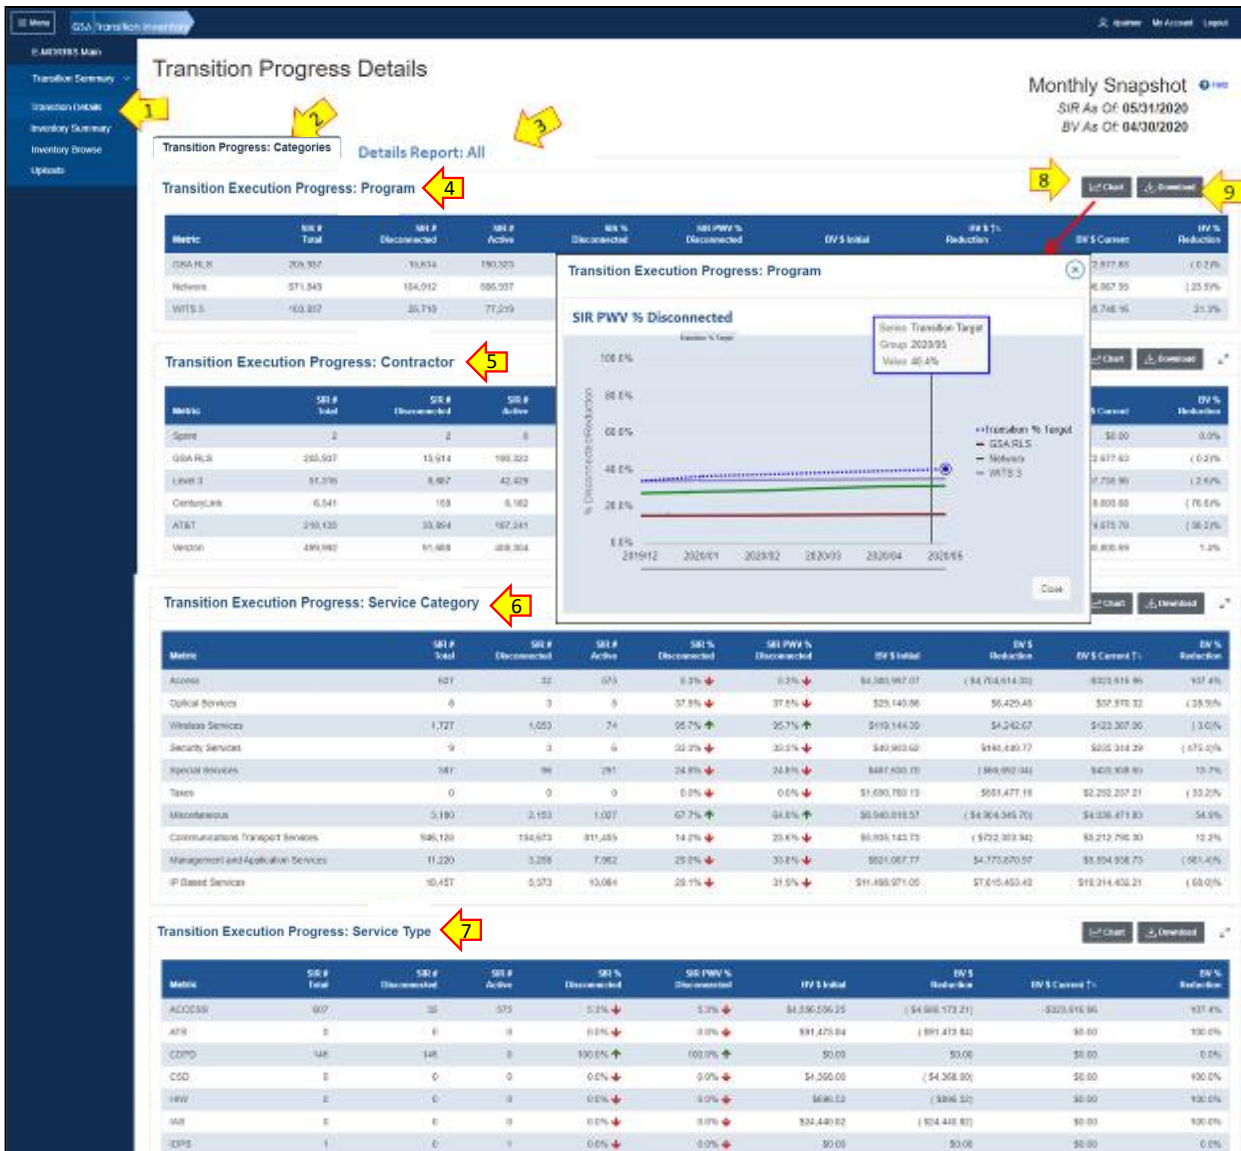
Menu GSA Transition Inventory

E-MEDIRES Main
Transition Summary
Transition Details
Inventory Summary
Inventory Browse
Uploads

Transition Progress Details

Monthly Snapshot Help
SIR As Of: 05/31/2020
BV As Of: 04/30/2020

1 2 3

Transition Progress: Categories
Details Report: All

Transition Execution Progress: Program 4

8 Chart Download 9

| Metric | SIR # Total | SIR # Disconnected | SIR # Active | SIR % Disconnected | SIR PWV % Disconnected | BV $ Initial | BV $ ↑↓ Reduction | BV $ Current | BV % Reduction |
|---|---|---|---|---|---|---|---|---|---|
| GSA RLS | 205,937 | 15,614 | 190,323 | | | | | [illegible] | (0.2)% |
| Networx | 571,549 | 184,012 | 386,537 | | | | | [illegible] | (23.5)% |
| WITS 3 | 103,937 | 26,718 | 77,219 | | | | | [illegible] | 21.3% |

Transition Execution Progress: Program
SIR PWV % Disconnected
Series: Transition Target
Group: 2020/05
Value: 40.4%
100.0% 80.0% 60.0% 40.0% 20.0% 0.0%
% Disconnected/Reduction
2019/12 2020/01 2020/02 2020/03 2020/04 2020/05
Transition % Target
GSA RLS
Networx
WITS 3
Close

Transition Execution Progress: Contractor 5

| Metric | SIR # Total | SIR # Disconnected | SIR # Active | BV $ Current | BV % Reduction |
|---|---|---|---|---|---|
| Sprint | 2 | 2 | 0 | $0.00 | 0.0% |
| GSA RLS | 205,937 | 15,614 | 190,323 | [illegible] | (0.2)% |
| Level 3 | 51,376 | 8,927 | 42,429 | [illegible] | (2.6)% |
| CenturyLink | 6,541 | 159 | 6,382 | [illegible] | (76.6)% |
| AT&T | 210,135 | 33,894 | 167,241 | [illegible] | (38.2)% |
| Verizon | 499,992 | 91,468 | 408,304 | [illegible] | 1.3% |

Transition Execution Progress: Service Category 6

| Metric | SIR # Total | SIR # Disconnected | SIR # Active | SIR % Disconnected | SIR PWV % Disconnected | BV $ Initial | BV $ Reduction | BV $ Current ↑↓ | BV % Reduction |
|---|---|---|---|---|---|---|---|---|---|
| Access | 607 | 32 | 575 | 5.3% | 5.3% | $4,380,997.07 | ($4,704,614.33) | -$323,616.96 | 107.4% |
| Optical Services | 8 | 3 | 5 | 37.5% | 37.5% | $29,140.86 | $8,429.46 | $37,570.32 | (28.9)% |
| Wireless Services | 1,727 | 1,653 | 74 | 95.7% | 95.7% | $119,144.39 | $4,242.67 | $123,387.06 | (3.6)% |
| Security Services | 9 | 3 | 6 | 33.3% | 33.3% | $40,903.62 | $164,440.77 | $205,344.39 | (475.0)% |
| Special Services | 387 | 96 | 291 | 24.8% | 24.8% | $487,600.70 | ($89,092.04) | $403,108.65 | 12.7% |
| Taxes | 0 | 0 | 0 | 0.0% | 0.0% | $1,690,780.13 | $661,477.18 | $2,252,257.31 | (33.2)% |
| Miscellaneous | 3,180 | 2,153 | 1,027 | 67.7% | 64.8% | $9,940,818.57 | ($4,904,345.70) | $4,036,471.83 | 54.9% |
| Communications Transport Services | 946,128 | 134,673 | 811,455 | 14.2% | 23.6% | $9,935,143.73 | ($722,353.94) | $9,212,790.30 | 12.2% |
| Management and Application Services | 11,220 | 3,258 | 7,962 | 29.0% | 30.8% | $621,067.77 | $4,773,870.97 | $5,394,938.73 | (581.4)% |
| IP Based Services | 10,457 | 3,373 | 13,084 | 20.1% | 31.5% | $11,498,971.05 | $7,615,453.43 | $19,314,402.21 | (68.0)% |

Transition Execution Progress: Service Type 7

Chart Download

| Metric | SIR # Total | SIR # Disconnected | SIR # Active | SIR % Disconnected | SIR PWV % Disconnected | BV $ Initial | BV $ Reduction | BV $ Current ↑↓ | BV % Reduction |
|---|---|---|---|---|---|---|---|---|---|
| ACCESS | 607 | 32 | 575 | 5.3% | 5.3% | $4,590,556.25 | ($4,908,173.21) | -$323,616.96 | 107.4% |
| ATS | 0 | 0 | 0 | 0.0% | 0.0% | $91,473.84 | ($91,473.84) | $0.00 | 100.0% |
| CDPD | 146 | 146 | 0 | 100.0% | 100.0% | $0.00 | $0.00 | $0.00 | 0.0% |
| CSD | 0 | 0 | 0 | 0.0% | 0.0% | $4,368.00 | ($4,368.00) | $0.00 | 100.0% |
| HRW | 0 | 0 | 0 | 0.0% | 0.0% | $896.02 | ($896.32) | $0.00 | 100.0% |
| IAR | 0 | 0 | 0 | 0.0% | 0.0% | $24,440.82 | ($24,440.82) | $0.00 | 100.0% |
| IDPS | 1 | 0 | 1 | 0.0% | 0.0% | $0.00 | $0.00 | $0.00 | 0.0% |